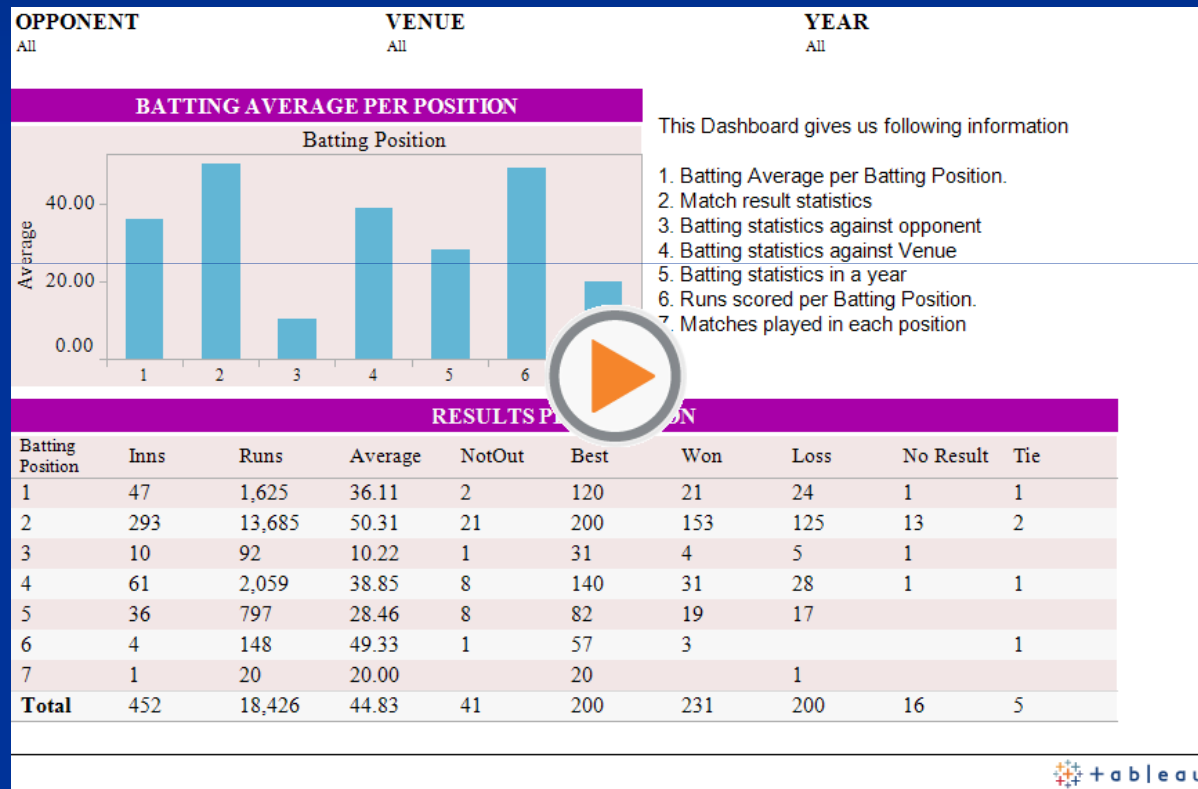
OPPONENT
All

VENUE
All

YEAR
All

BATTING AVERAGE PER POSITION

Batting Position

Average

40.00
20.00
0.00

1 2 3 4 5 6

This Dashboard gives us following information

1. Batting Average per Batting Position.
2. Match result statistics
3. Batting statistics against opponent
4. Batting statistics against Venue
5. Batting statistics in a year
6. Runs scored per Batting Position.
7. Matches played in each position

RESULTS P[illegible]ON

| Batting Position | Inns | Runs | Average | NotOut | Best | Won | Loss | No Result | Tie |
|---|---|---|---|---|---|---|---|---|---|
| 1 | 47 | 1,625 | 36.11 | 2 | 120 | 21 | 24 | 1 | 1 |
| 2 | 293 | 13,685 | 50.31 | 21 | 200 | 153 | 125 | 13 | 2 |
| 3 | 10 | 92 | 10.22 | 1 | 31 | 4 | 5 | 1 | |
| 4 | 61 | 2,059 | 38.85 | 8 | 140 | 31 | 28 | 1 | 1 |
| 5 | 36 | 797 | 28.46 | 8 | 82 | 19 | 17 | | |
| 6 | 4 | 148 | 49.33 | 1 | 57 | 3 | | | 1 |
| 7 | 1 | 20 | 20.00 | | 20 | | 1 | | |
| Total | 452 | 18,426 | 44.83 | 41 | 200 | 231 | 200 | 16 | 5 |

+ a b l e a u